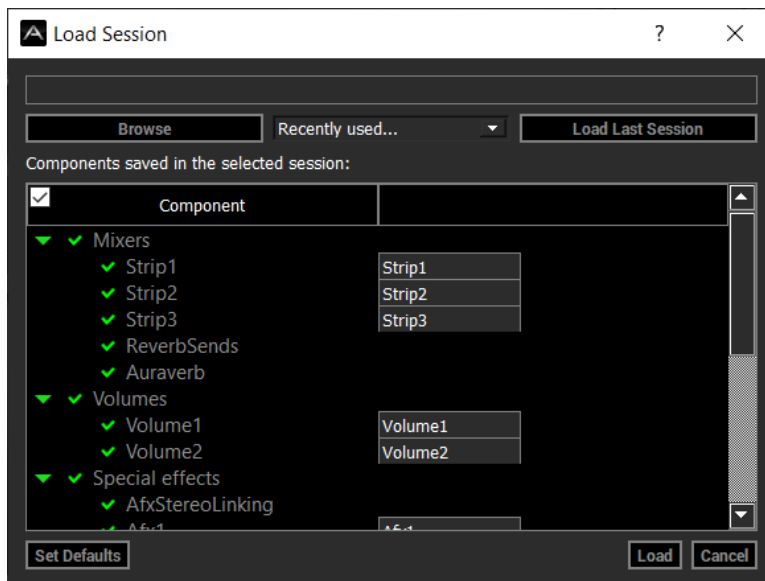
Load Session

?

Browse

Recently used...

Load Last Session

Components saved in the selected session:

| Component | |
|---|---|
| Mixers | |
| Strip1 | Strip1 |
| Strip2 | Strip2 |
| Strip3 | Strip3 |
| ReverbSends | |
| Auraverb | |
| Volumes | |
| Volume1 | Volume1 |
| Volume2 | Volume2 |
| Special effects | |
| AfxStereoLinking | |
| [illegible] | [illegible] |

Set Defaults

Load

Cancel